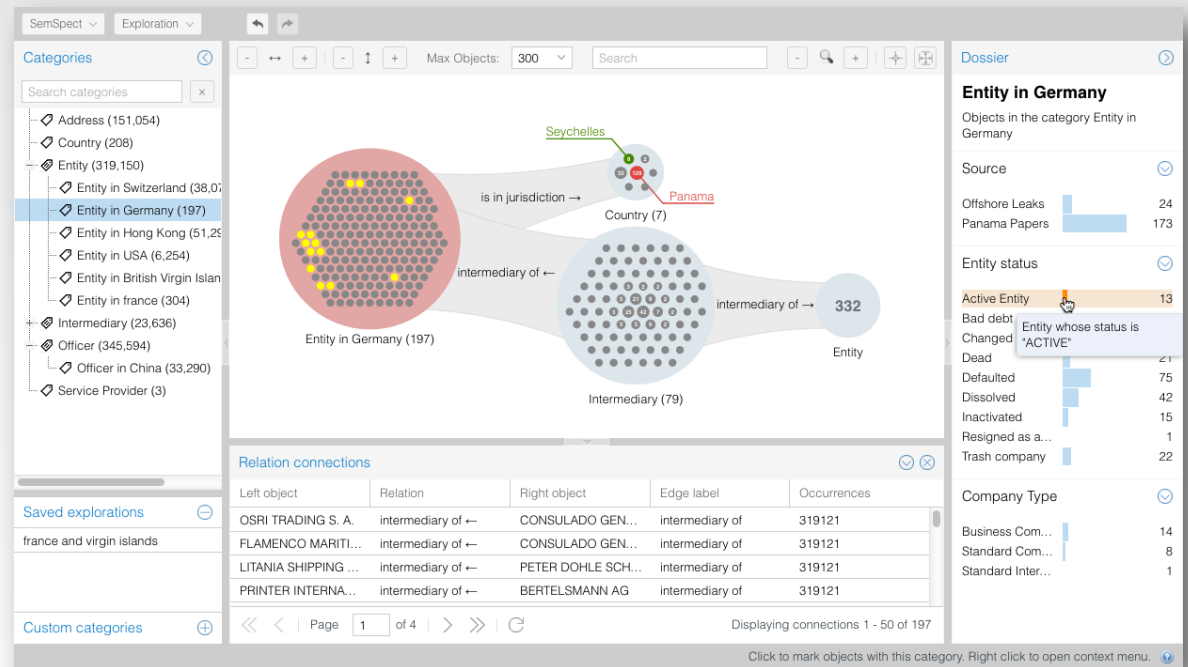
SemSpect Exploration

Categories

Search categories ×

Address (151,054)
Country (208)
Entity (319,150)
Entity in Switzerland (38,07
Entity in Germany (197)
Entity in Hong Kong (51,29
Entity in USA (6,254)
Entity in British Virgin Islan
Entity in france (304)
Intermediary (23,636)
Officer (345,594)
Officer in China (33,290)
Service Provider (3)

Saved explorations
france and virgin islands

Custom categories

- ↔ + - ↕ + Max Objects: 300 Search - +

Seychelles
Panama
is in jurisdiction →
Country (7)
intermediary of ←
intermediary of →
332
Entity in Germany (197)
Intermediary (79)
Entity

Relation connections

| Left object | Relation | Right object | Edge label | Occurrences |
|---|---|---|---|---|
| OSRI TRADING S. A. | intermediary of ← | CONSULADO GEN... | intermediary of | 319121 |
| FLAMENCO MARITI... | intermediary of ← | CONSULADO GEN... | intermediary of | 319121 |
| LITANIA SHIPPING ... | intermediary of ← | PETER DOHLE SCH... | intermediary of | 319121 |
| PRINTER INTERNA... | intermediary of ← | BERTELSMANN AG | intermediary of | 319121 |

Page 1 of 4
Displaying connections 1 - 50 of 197

Dossier

Entity in Germany
Objects in the category Entity in Germany

Source
Offshore Leaks 24
Panama Papers 173

Entity status
Active Entity 13
Bad debt
Changed
Dead 21
Defaulted 75
Dissolved 42
Inactivated 15
Resigned as a... 1
Trash company 22
Entity whose status is "ACTIVE"

Company Type
Business Com... 14
Standard Com... 8
Standard Inter... 1

Click to mark objects with this category. Right click to open context menu.